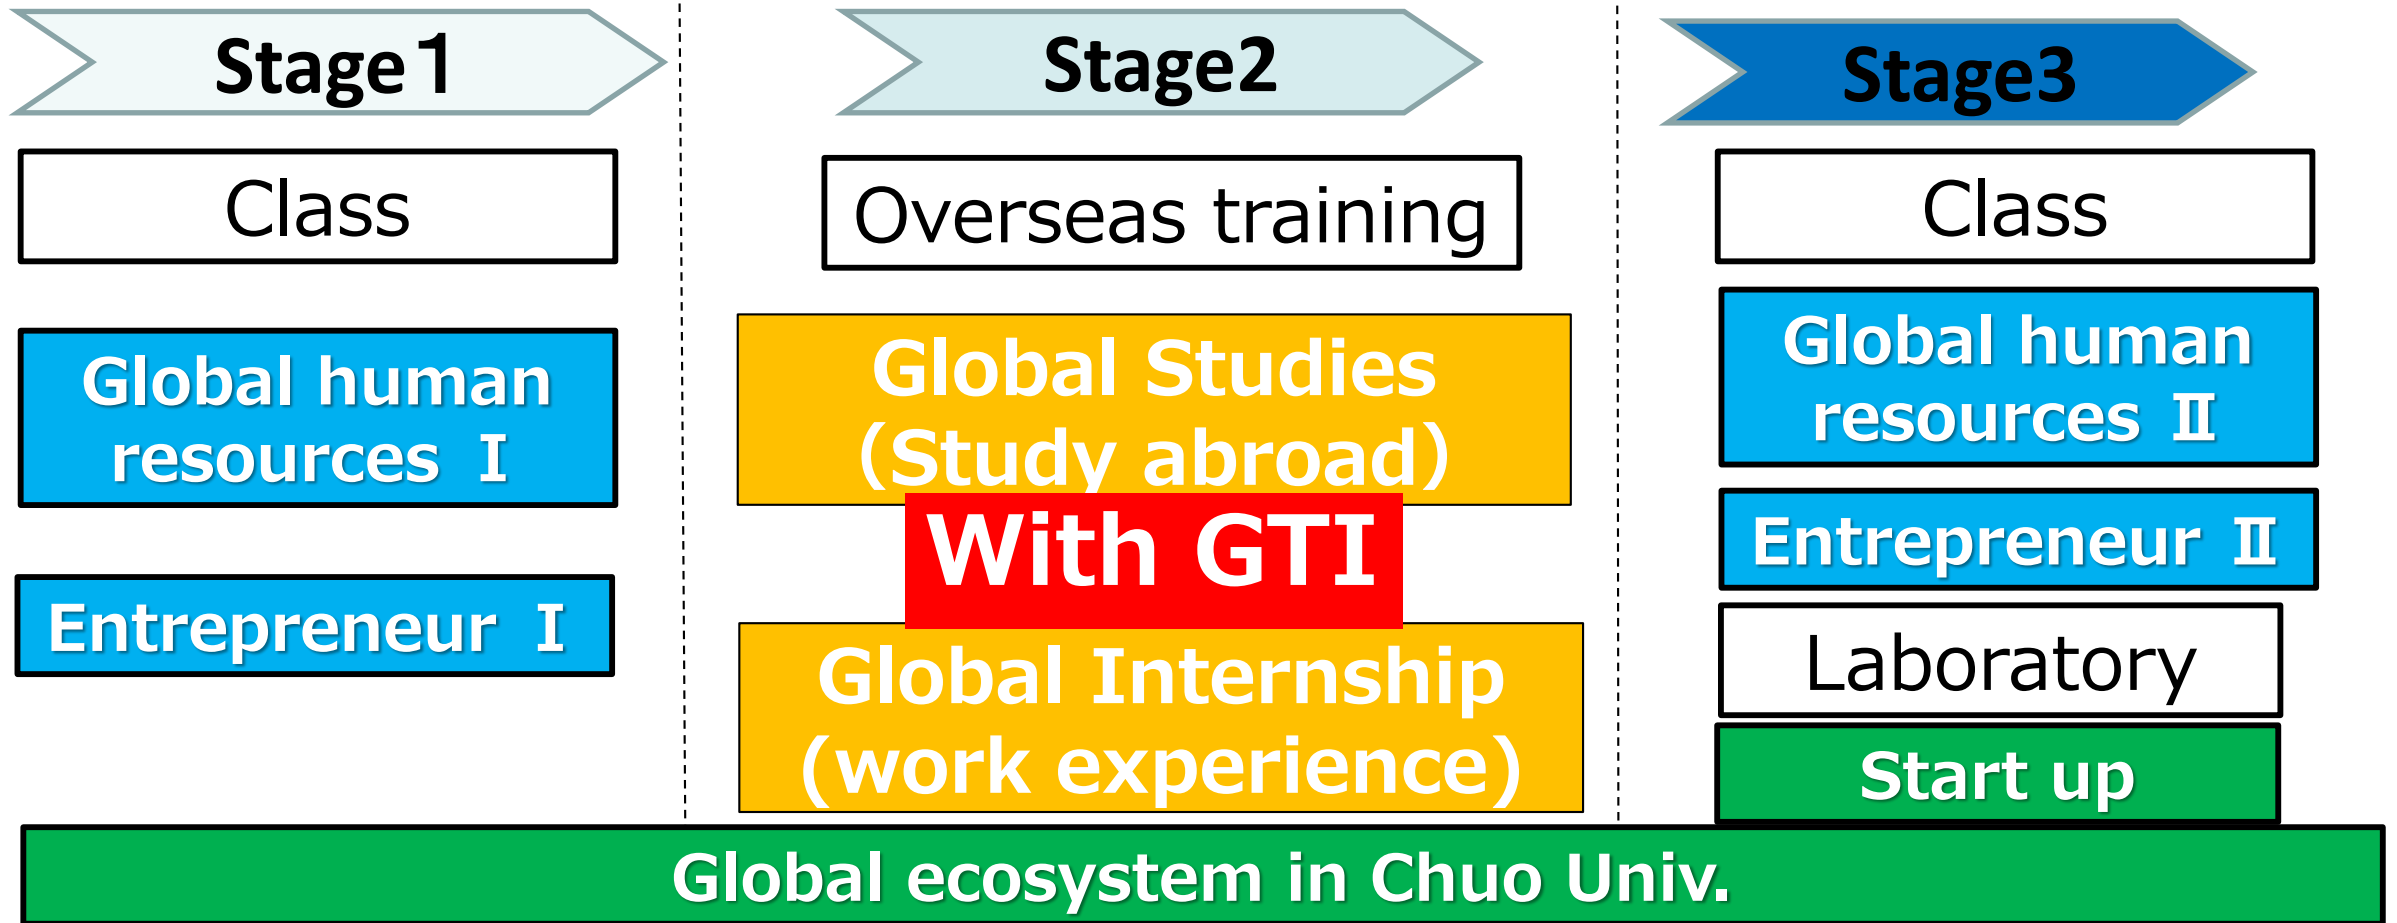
Stage1

Class

Global human resources Ⅰ

Entrepreneur Ⅰ

Stage2

Overseas training

Global Studies (Study abroad)

With GTI

Global Internship (work experience)

Stage3

Class

Global human resources Ⅱ

Entrepreneur Ⅱ

Laboratory

Start up

Global ecosystem in Chuo Univ.